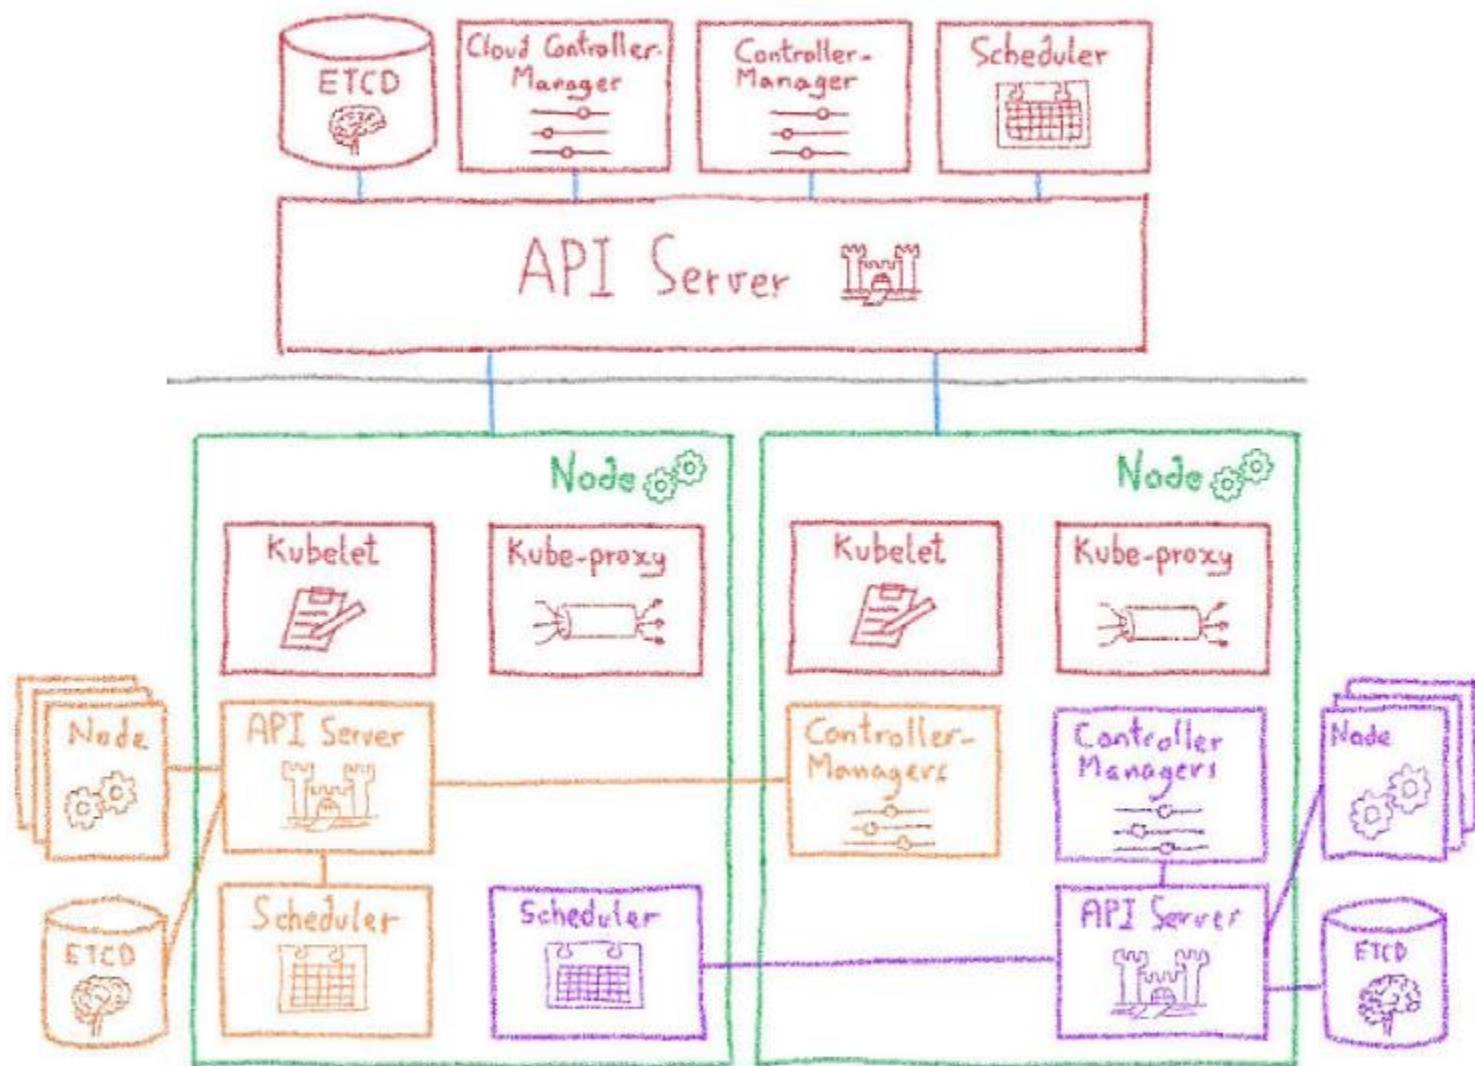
ETCD

Cloud Controller-Manager

Controller-Manager

Scheduler

API Server

Node

Kubelet

Kube-proxy

Node

Kubelet

Kube-proxy

Node

API Server

Controller-Managers

Controller Managers

Node

ETCD

Scheduler

Scheduler

API Server

ETCD